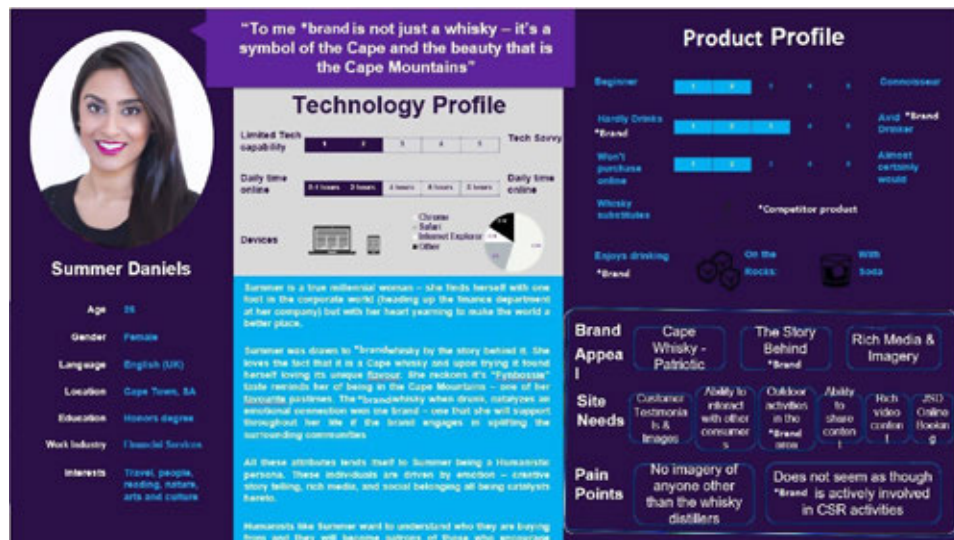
"To me *brand is not just a whisky – it's a symbol of the Cape and the beauty that is the Cape Mountains"

Summer Daniels

Age 26
Gender Female
Language English (UK)
Location Cape Town, SA
Education Honors degree
Work Industry Financial Services
Interests Travel, people, reading, nature, arts and culture

Technology Profile

Limited Tech capability | 1 | 2 | 3 | 4 | 5 | Tech Savvy

Daily time online | 0-1 hours | 2 hours | 3 hours | 4 hours | 5 hours | Daily time online

Devices

Chrome
Safari
Internet Explorer
Other

Summer is a true millennial woman – she finds herself with one foot in the corporate world (heading up the finance department at her company) but with her heart yearning to make the world a better place.

Summer was drawn to *brandwhisky by the story behind it. She loves the fact that it is a Cape whisky and upon trying it found herself loving its unique flavour. She reckons it's "Fynbossie" taste reminds her of being in the Cape Mountains – one of her favourite pastimes. The *brandwhisky when drunk, catalyzes an emotional connection with the brand – one that she will support throughout her life if the brand engages in uplifting the surrounding communities

All these attributes lends itself to Summer being a Humanistic persona. These individuals are driven by emotion – creative story telling, rich media, and social belonging all being catalysts hereto.

Humanists like Summer want to understand who they are buying from and they will become patrons of those who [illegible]

Product Profile

Beginner | 1 | 2 | 3 | 4 | 5 | Connoisseur

Hardly Drinks *Brand | 1 | 2 | 3 | 4 | 5 | Avid *Brand Drinker

Won't purchase online | 1 | 2 | 3 | 4 | 5 | Almost certainly would

Whisky substitutes | *Competitor product

Enjoys drinking *Brand | On the Rocks: | With Soda

Brand Appeal | Cape Whisky - Patriotic | The Story Behind *Brand | Rich Media & Imagery

Site Needs | Customer Testimonials & Images | Ability to interact with other consumers | Outdoor activities in the *Brand area | Ability to share content | Rich video content | JSD Online Booking

Pain Points | No imagery of anyone other than the whisky distillers | Does not seem as though *Brand is actively involved in CSR activities